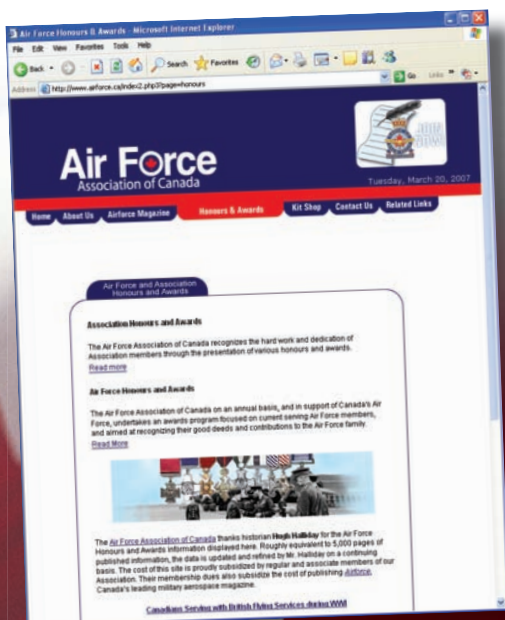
Air Force Honours & Awards - Microsoft Internet Explorer

File Edit View Favorites Tools Help

Back Search Favorites

Address http://www.airforce.ca/index2.php?page=honours

Go Links

Air Force
Association of Canada

Tuesday, March 20, 2007

Home About Us Airforce Magazine Honours & Awards Kit Shop Contact Us Related Links

Air Force and Association Honours and Awards

Association Honours and Awards

The Air Force Association of Canada recognizes the hard work and dedication of Association members through the presentation of various honours and awards.

Read more

Air Force Honours and Awards

The Air Force Association of Canada on an annual basis, and in support of Canada's Air Force, undertakes an awards program focused on current serving Air Force members, and aimed at recognizing their good deeds and contributions to the Air Force family.

Read More

The Air Force Association of Canada thanks historian Hugh Halliday for the Air Force Honours and Awards information displayed here. Roughly equivalent to 5,000 pages of published information, the data is updated and refined by Mr. Halliday on a continuing basis. The cost of this site is proudly subsidized by regular and associate members of our Association. Their membership dues also subsidize the cost of publishing Airforce, Canada's leading military aerospace magazine.

Canadians Serving with British Flying Services during WWI